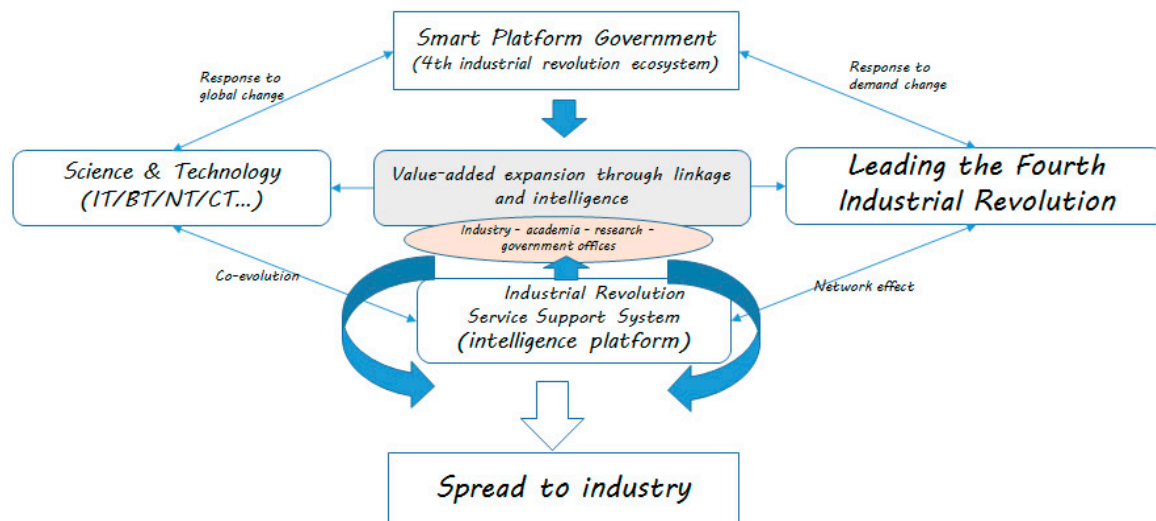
Smart Platform Government
(4th industrial revolution ecosystem)

Response to global change

Response to demand change

Science & Technology
(IT/BT/NT/CT...)

Value-added expansion through linkage and intelligence

Leading the Fourth Industrial Revolution

Industry - academia - research - government offices

Co-evolution

Network effect

Industrial Revolution
Service Support System
(intelligence platform)

Spread to industry